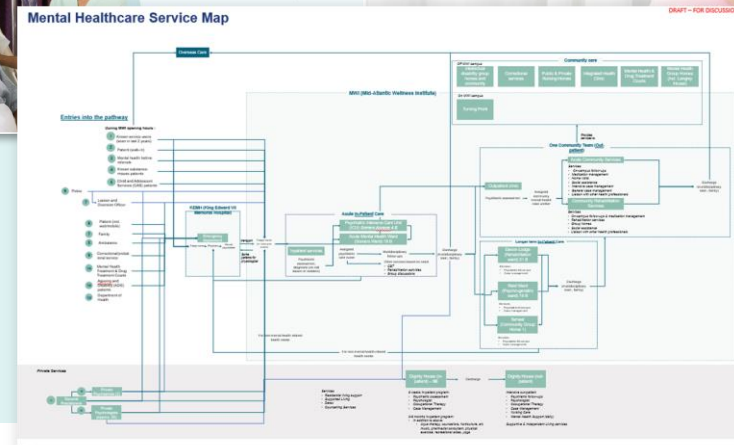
Mental Healthcare Service Map

DRAFT – FOR DISCUSSIO

Overseas Care

Community care

Community Services

Entries into the pathway

MWI (Mid-Atlantic Wellness Institute)

Off-MWI campus

Nursing Home

On-MWI campus

One Community Team (Out-patient)

During MWI opening hours :

Police

Private services

KEMH (King Edward VII Memorial Hospital)

Emergency Department

Acute In-Patient Care

Out-patient clinic

Longer term In-Patient Care

Dignity House (In-patient - M)

Dignity House (In-patient - F)

Discharge

Private Services

Services:
Residential living support
Supported Living
Detox
Counselling Services

Services
Community Outreach
Psychologist
Occupational Therapy
Case Management
Nursing Care
Mental Health Supported Living services